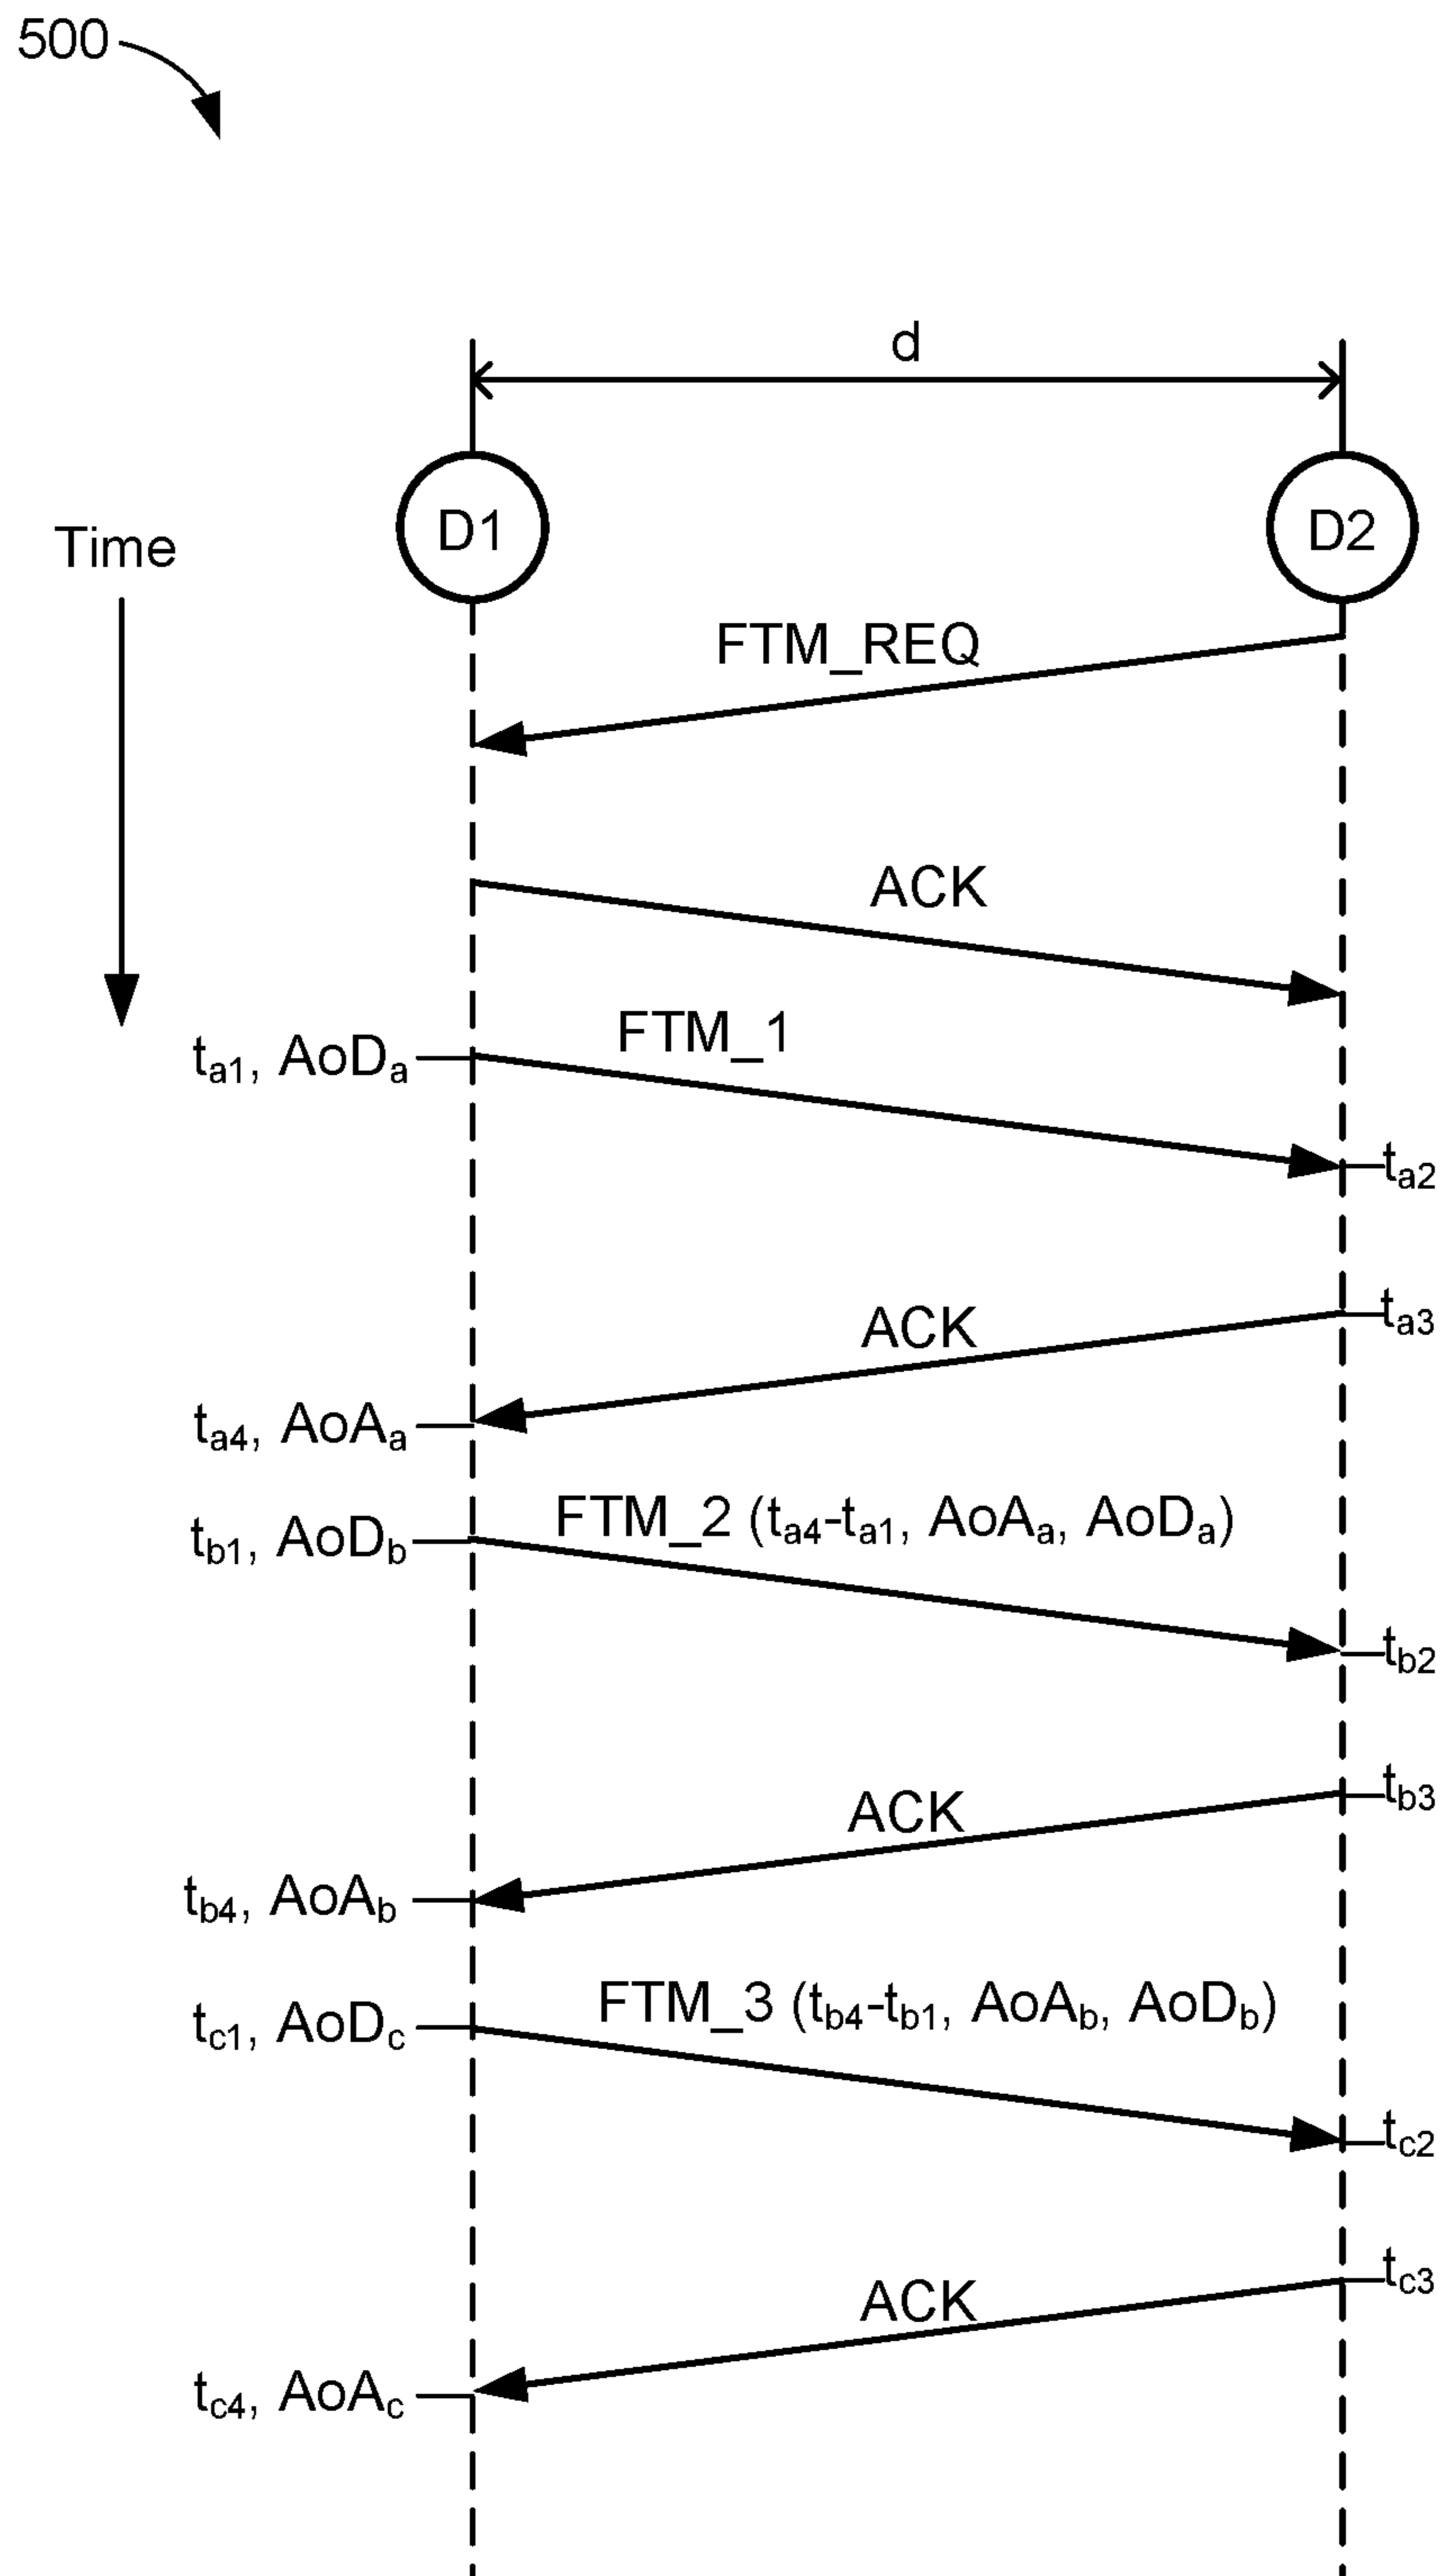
500

d

Time

D1

D2

FTM_REQ

ACK

$t_{a1}$, $AoD_a$

FTM_1

$t_{a2}$

$t_{a3}$

ACK

$t_{a4}$, $AoA_a$

$t_{b1}$, $AoD_b$

FTM_2 ($t_{a4}$-$t_{a1}$, $AoA_a$, $AoD_a$)

$t_{b2}$

$t_{b3}$

ACK

$t_{b4}$, $AoA_b$

$t_{c1}$, $AoD_c$

FTM_3 ($t_{b4}$-$t_{b1}$, $AoA_b$, $AoD_b$)

$t_{c2}$

$t_{c3}$

ACK

$t_{c4}$, $AoA_c$